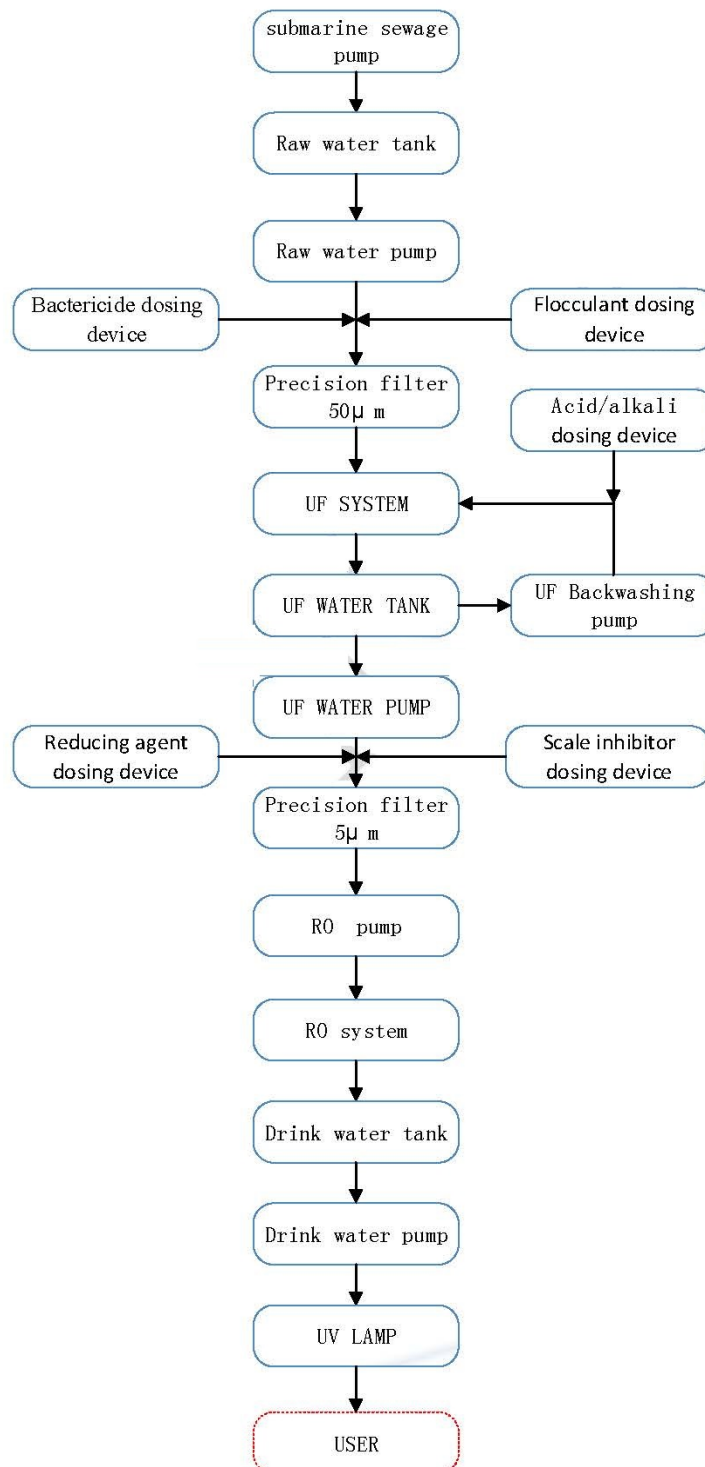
submarine sewage pump

Raw water tank

Raw water pump

Bactericide dosing device

Flocculant dosing device

Precision filter 50μ m

Acid/alkali dosing device

UF SYSTEM

UF WATER TANK

UF Backwashing pump

UF WATER PUMP

Reducing agent dosing device

Scale inhibitor dosing device

Precision filter 5μ m

RO pump

RO system

Drink water tank

Drink water pump

UV LAMP

USER